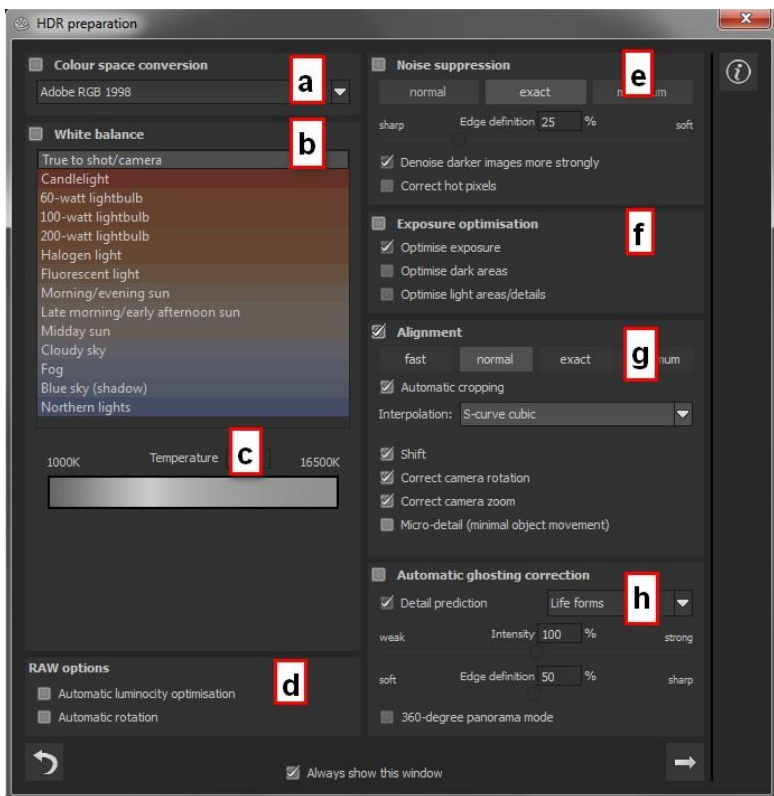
HDR preparation

Colour space conversion
Adobe RGB 1998
a

White balance
b
True to shot/camera
Candlelight
60-watt lightbulb
100-watt lightbulb
200-watt lightbulb
Halogen light
Fluorescent light
Morning/evening sun
Late morning/early afternoon sun
Midday sun
Cloudy sky
Fog
Blue sky (shadow)
Northern lights

1000K Temperature c 16500K

RAW options
Automatic luminocity optimisation
Automatic rotation
d

Noise suppression
e
normal exact m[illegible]m
sharp Edge definition 25 % soft
Denoise darker images more strongly
Correct hot pixels

Exposure optimisation
f
Optimise exposure
Optimise dark areas
Optimise light areas/details

Alignment
g
fast normal exact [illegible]um
Automatic cropping
Interpolation: S-curve cubic
Shift
Correct camera rotation
Correct camera zoom
Micro-detail (minimal object movement)

Automatic ghosting correction
h
Detail prediction Life forms
weak Intensity 100 % strong
soft Edge definition 50 % sharp
360-degree panorama mode

Always show this window